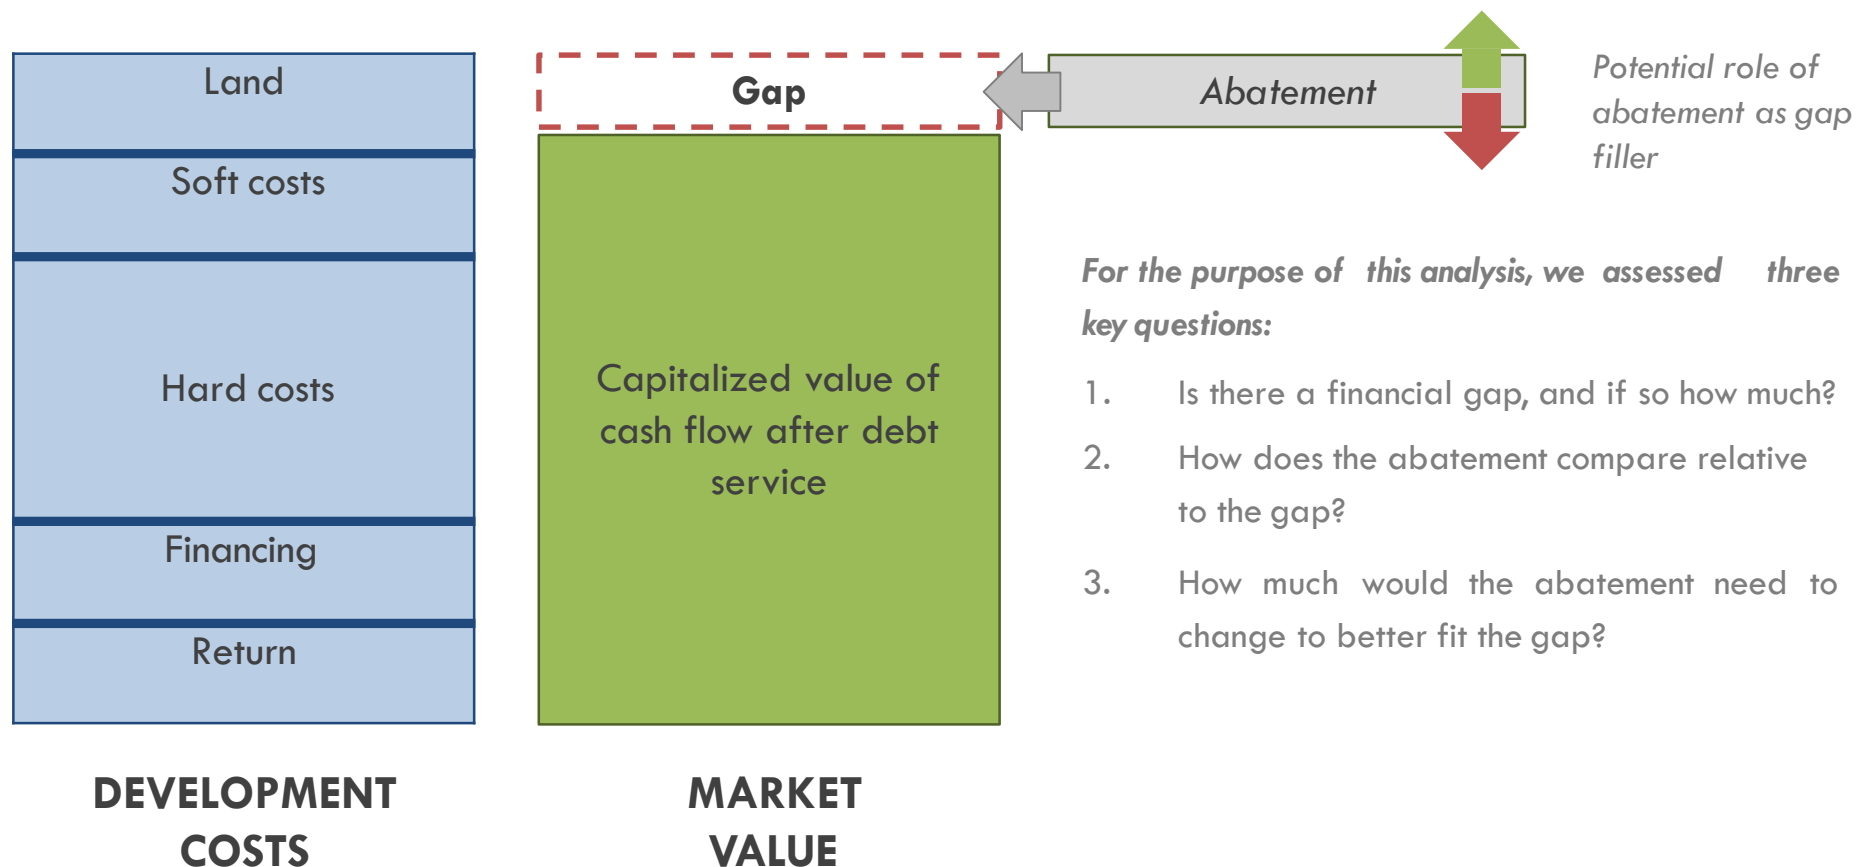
Land

Soft costs

Hard costs

Financing

Return

DEVELOPMENT COSTS

Gap

Capitalized value of cash flow after debt service

MARKET VALUE

Abatement

Potential role of abatement as gap filler

For the purpose of this analysis, we assessed three key questions:

1. Is there a financial gap, and if so how much?

2. How does the abatement compare relative to the gap?

3. How much would the abatement need to change to better fit the gap?